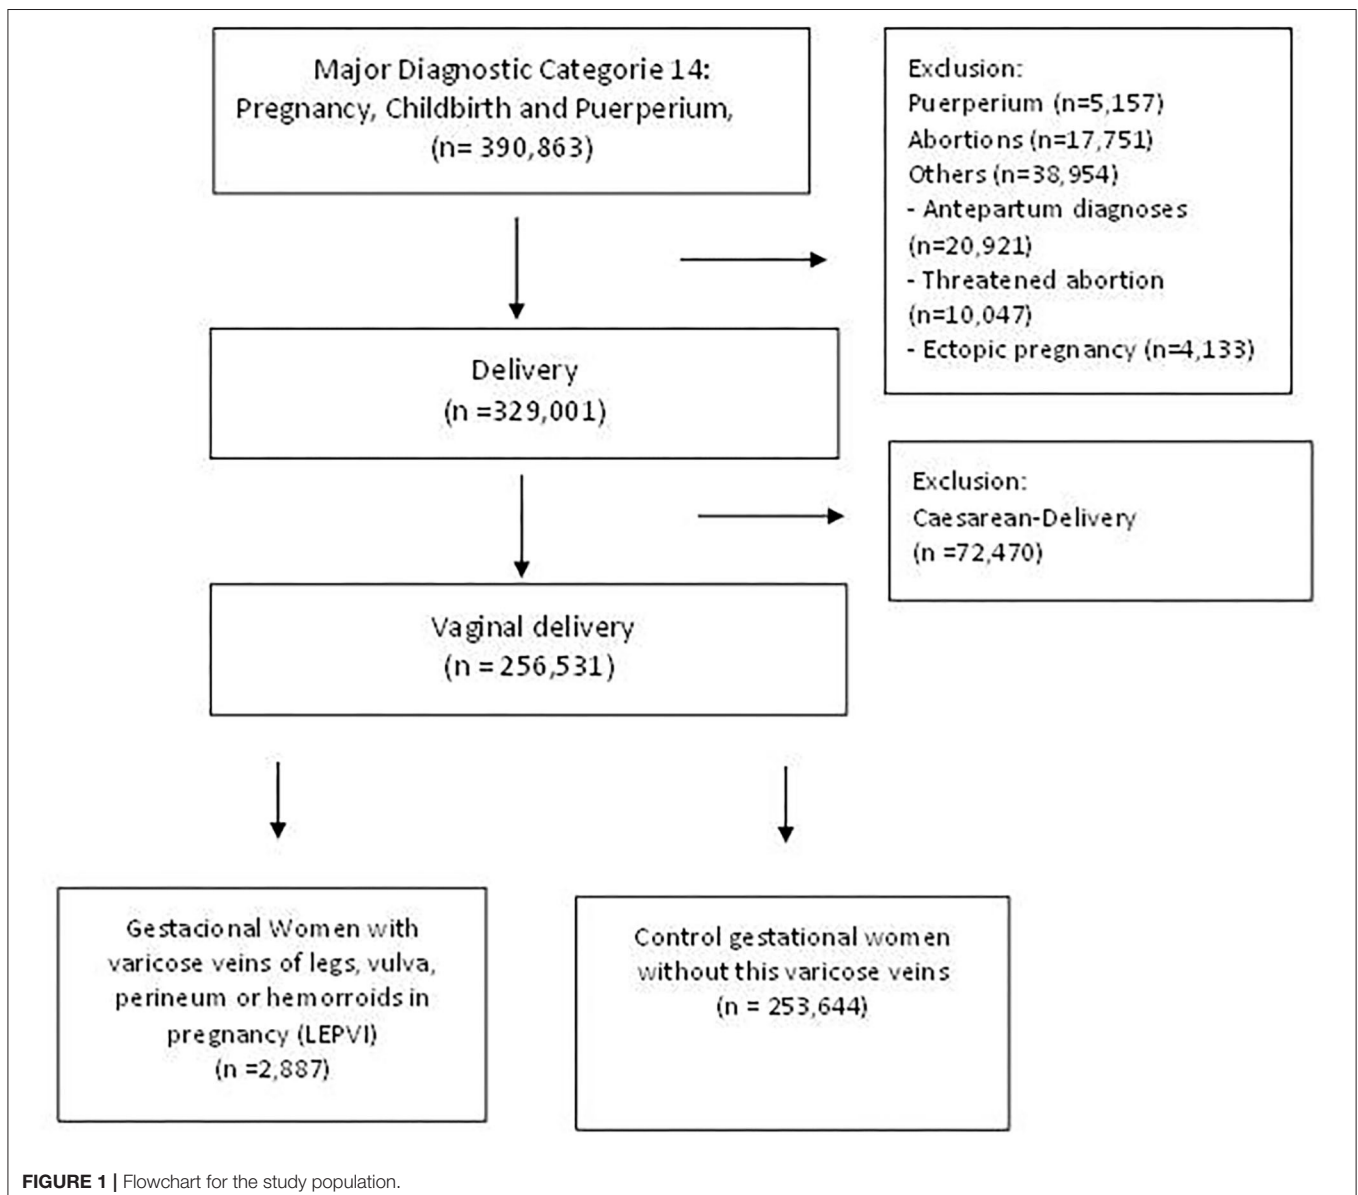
Major Diagnostic Categorie 14: Pregnancy, Childbirth and Puerperium, (n= 390,863)

Exclusion:
Puerperium (n=5,157)
Abortions (n=17,751)
Others (n=38,954)
- Antepartum diagnoses (n=20,921)
- Threatened abortion (n=10,047)
- Ectopic pregnancy (n=4,133)

Delivery
(n =329,001)

Exclusion:
Caesarean-Delivery
(n =72,470)

Vaginal delivery
(n = 256,531)

Gestacional Women with varicose veins of legs, vulva, perineum or hemorroids in pregnancy (LEPVI)
(n =2,887)

Control gestational women without this varicose veins
(n = 253,644)

FIGURE 1 | Flowchart for the study population.